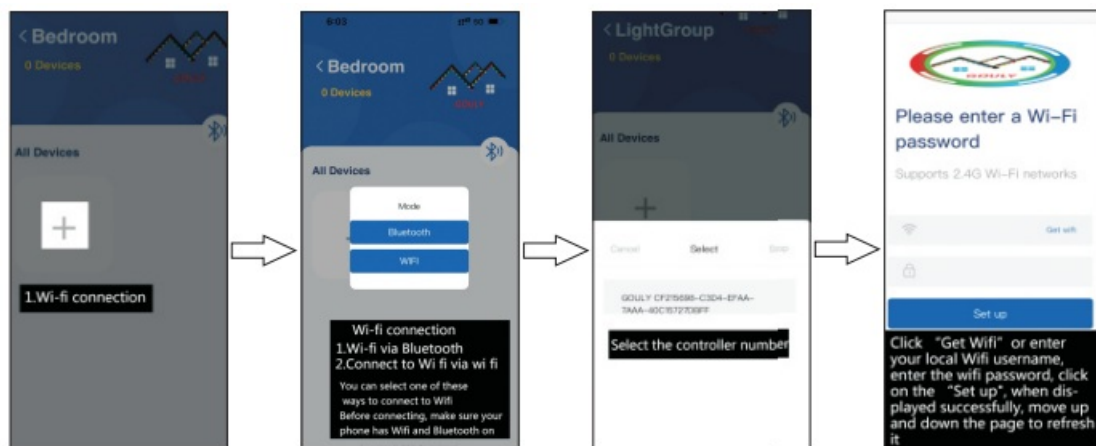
< Bedroom
0 Devices

All Devices

+

1.Wi-fi connection

6:03

< Bedroom
0 Devices

All Devices

Mode
Bluetooth
WIFI

Wi-fi connection
1.Wi-fi via Bluetooth
2.Connect to Wi fi via wi fi
You can select one of these ways to connect to Wifi
Before connecting, make sure your phone has Wifi and Bluetooth on

< LightGroup
0 Devices

All Devices

+

Cancel Select Stop

GOULY CF215698-C3D4-EFAA-TAAA-40C15727D9FF

Select the controller number

GOULY

Please enter a Wi-Fi password

Supports 2.4G Wi-Fi networks

Get wifi

Set up

Click "Get Wifi" or enter your local Wifi username, enter the wifi password, click on the "Set up", when displayed successfully, move up and down the page to refresh it